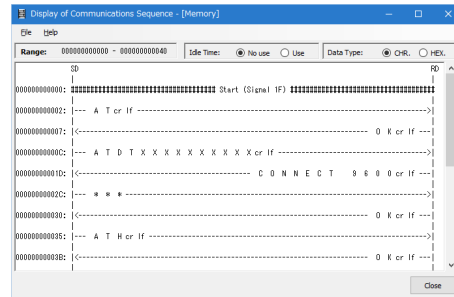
Display of Communications Sequence - [Memory]

File Help

Range: 000000000000 - 000000000040 Idle Time: No use Use Data Type: CHR. HEX.

SD RD

000000000000: ################################ Start (Signal 1F) ################################

000000000002: |--- A T cr lf --------------------------------------------------------------->|

000000000007: |<-------------------------------------------------------------- O K cr lf ---|

00000000000C: |--- A T D T X X X X X X X X X X cr lf ------------------------------------->|

00000000001D: |<------------------------------ C O N N E C T 9 6 0 0 cr lf ---|

00000000002C: |--- * * * ------------------------------------------------------------------->|

000000000030: |<-------------------------------------------------------------- O K cr lf ---|

000000000035: |--- A T H cr lf ------------------------------------------------------------->|

00000000003B: |<-------------------------------------------------------------- O K cr lf ---|

Close